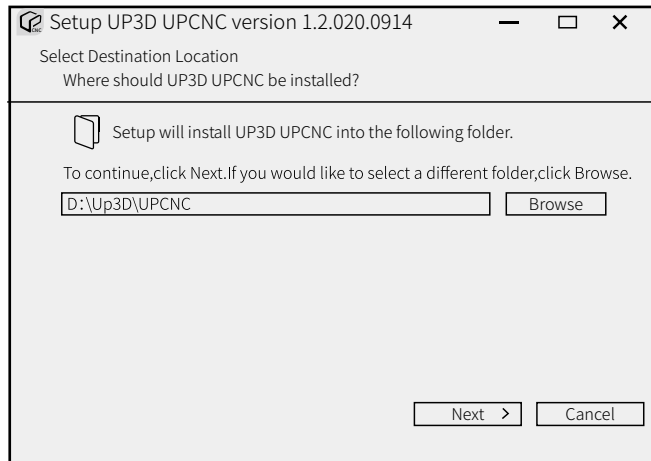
Setup UP3D UPCNC version 1.2.020.0914

Select Destination Location
Where should UP3D UPCNC be installed?

Setup will install UP3D UPCNC into the following folder.

To continue,click Next.If you would like to select a different folder,click Browse.

D:\Up3D\UPCNC

Browse

Next >

Cancel